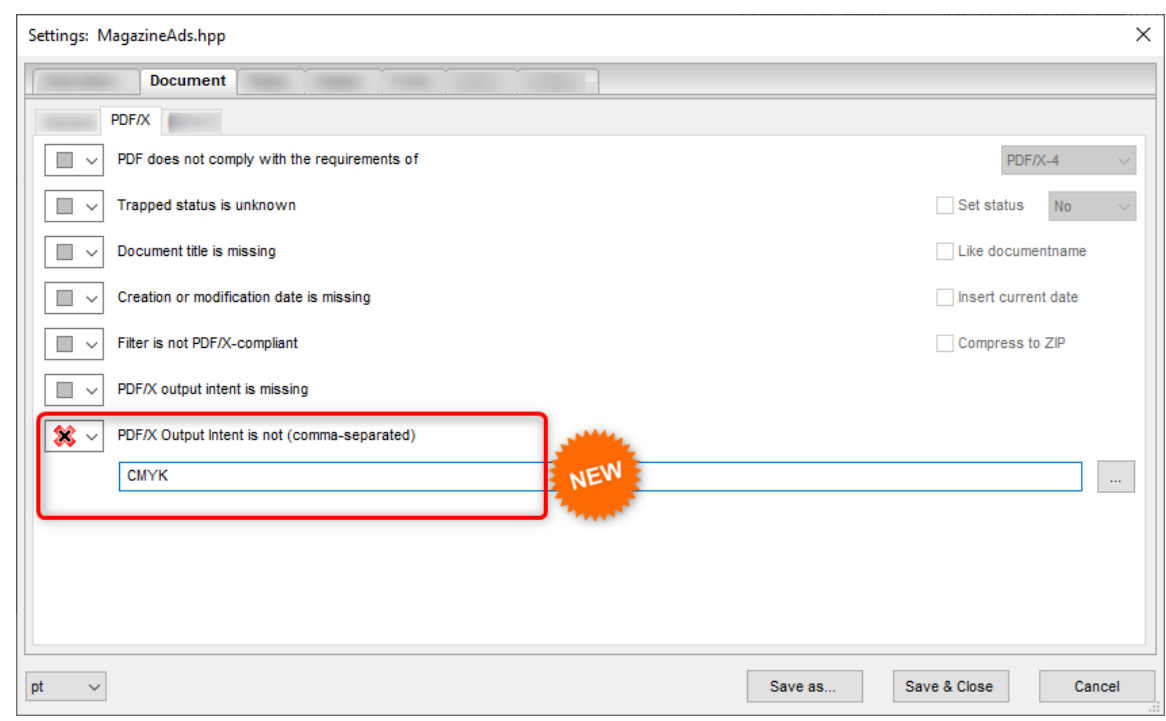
Settings: MagazineAds.hpp

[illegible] Document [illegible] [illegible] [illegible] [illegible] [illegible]

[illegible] PDF/X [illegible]

PDF does not comply with the requirements of
PDF/X-4

Trapped status is unknown
Set status
No

Document title is missing
Like documentname

Creation or modification date is missing
Insert current date

Filter is not PDF/X-compliant
Compress to ZIP

PDF/X output intent is missing

PDF/X Output Intent is not (comma-separated)

CMYK

NEW

...

pt

Save as...

Save & Close

Cancel